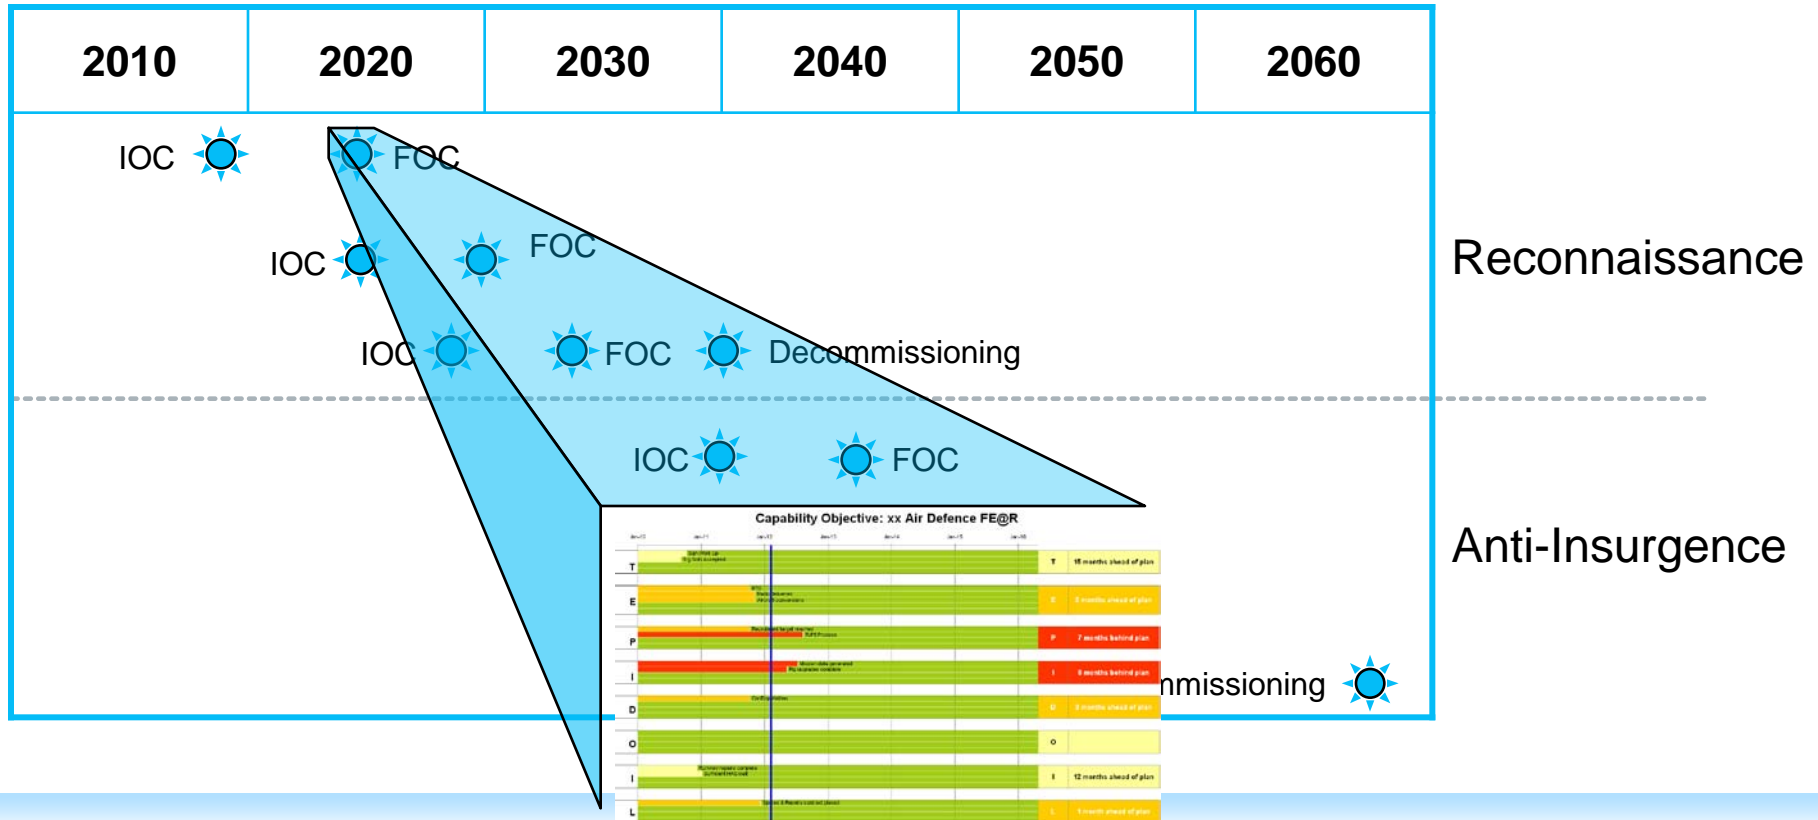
| 2010 | 2020 | 2030 | 2040 | 2050 | 2060 |
|---|---|---|---|---|---|

IOC FOC

IOC FOC

IOC FOC Decommissioning

IOC FOC

nmissioning

Reconnaissance

Anti-Insurgence

Capability Objective: xx Air Defence FE@R

T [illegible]

E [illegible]

P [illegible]

I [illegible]

D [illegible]

O

I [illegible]

L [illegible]